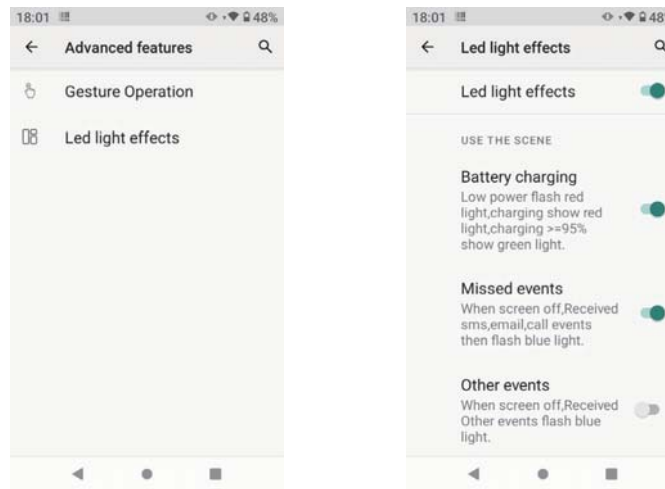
18:01 48%

Advanced features

Gesture Operation

Led light effects

18:01 48

Led light effects

Led light effects

USE THE SCENE

Battery charging
Low power flash red light,charging show red light,charging >=95% show green light.

Missed events
When screen off,Received sms,email,call events then flash blue light.

Other events
When screen off,Received Other events flash blue light.